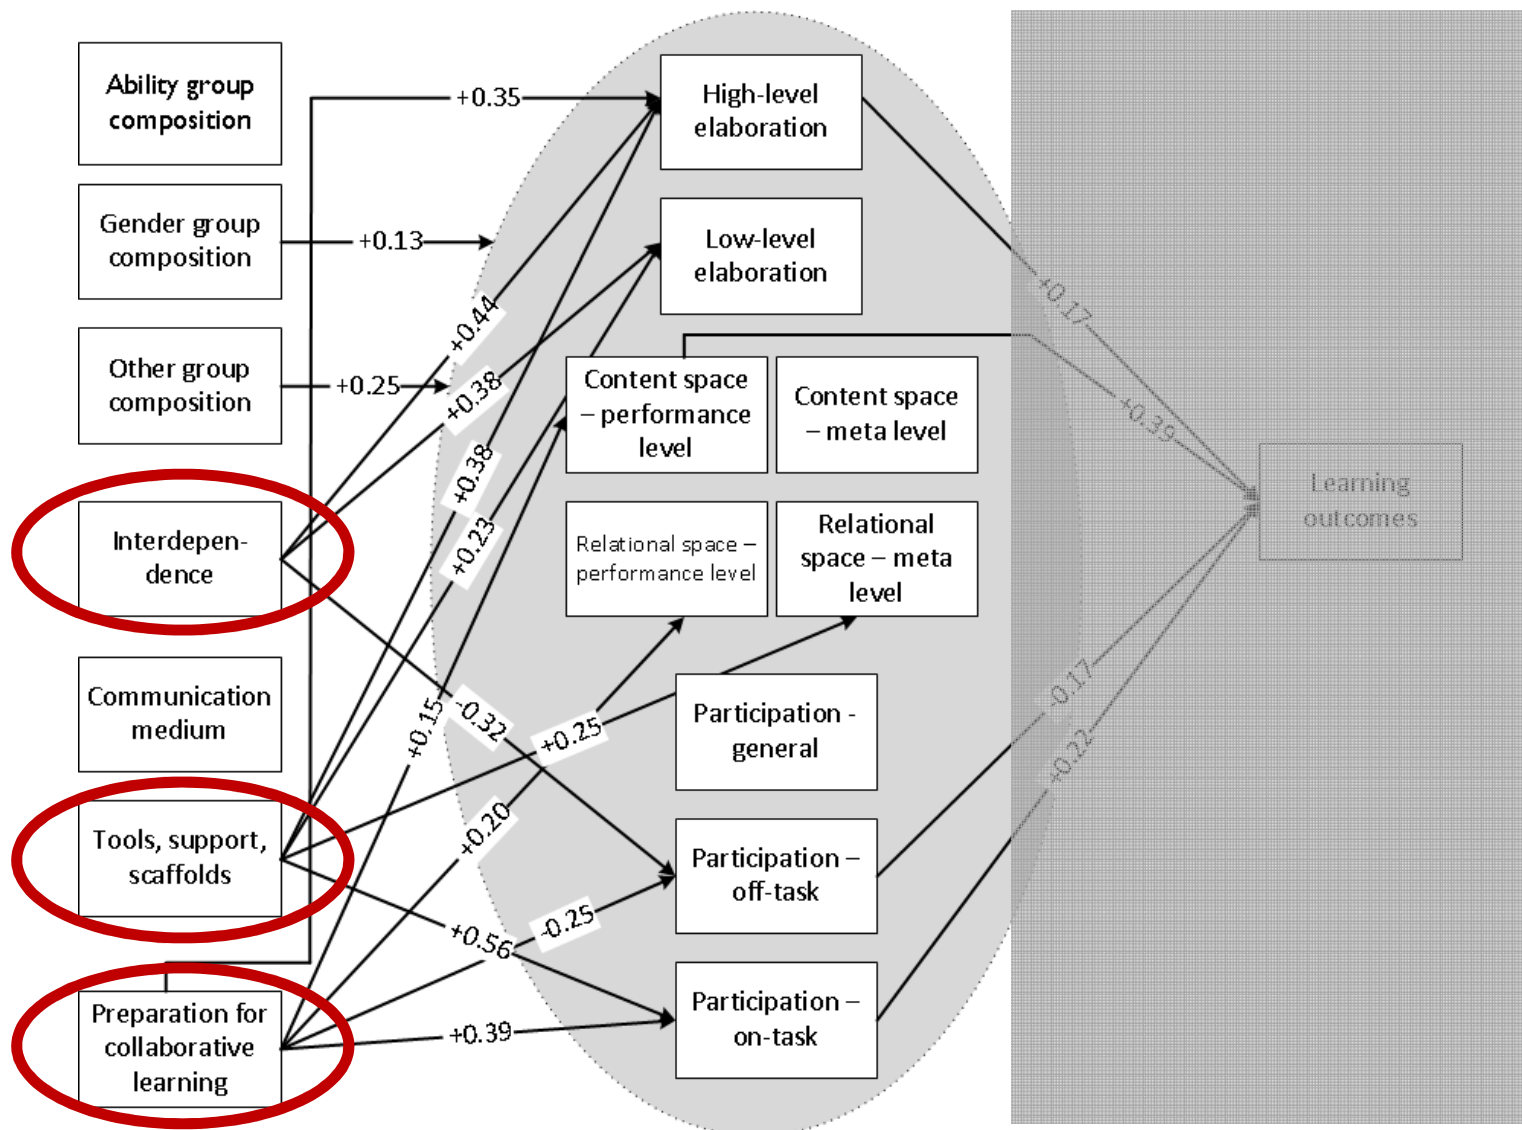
Ability group composition

Gender group composition

Other group composition

Interdependence

Communication medium

Tools, support, scaffolds

Preparation for collaborative learning

+0.35

+0.13

+0.25

+0.44

+0.38

+0.38

+0.23

+0.15

-0.32

+0.25

+0.20

-0.25

+0.56

+0.39

High-level elaboration

Low-level elaboration

Content space – performance level

Content space – meta level

Relational space – performance level

Relational space – meta level

Participation - general

Participation – off-task

Participation – on-task

+0.17

+0.39

-0.17

-0.22

Learning outcomes